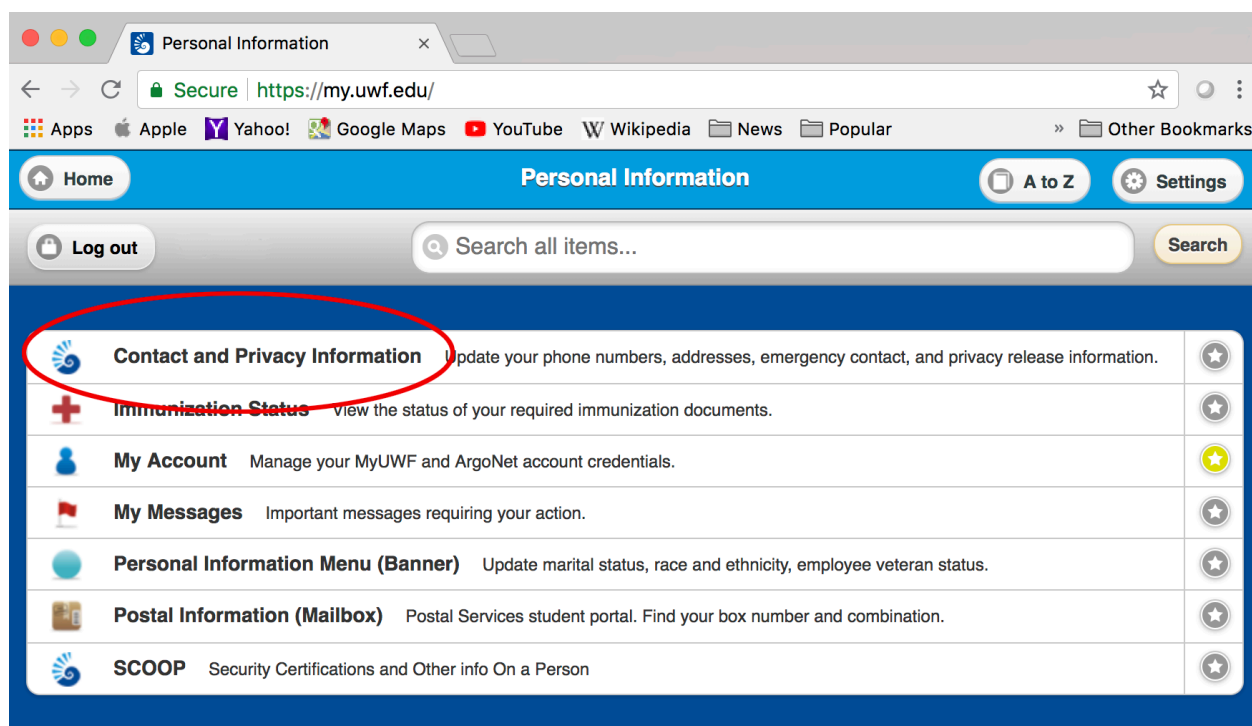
Personal Information ×

Secure https://my.uwf.edu/

Apps Apple Yahoo! Google Maps YouTube Wikipedia News Popular » Other Bookmarks

Home Personal Information A to Z Settings

Log out Search all items... Search

Contact and Privacy Information Update your phone numbers, addresses, emergency contact, and privacy release information.

Immunization Status View the status of your required immunization documents.

My Account Manage your MyUWF and ArgoNet account credentials.

My Messages Important messages requiring your action.

Personal Information Menu (Banner) Update marital status, race and ethnicity, employee veteran status.

Postal Information (Mailbox) Postal Services student portal. Find your box number and combination.

SCOOP Security Certifications and Other info On a Person